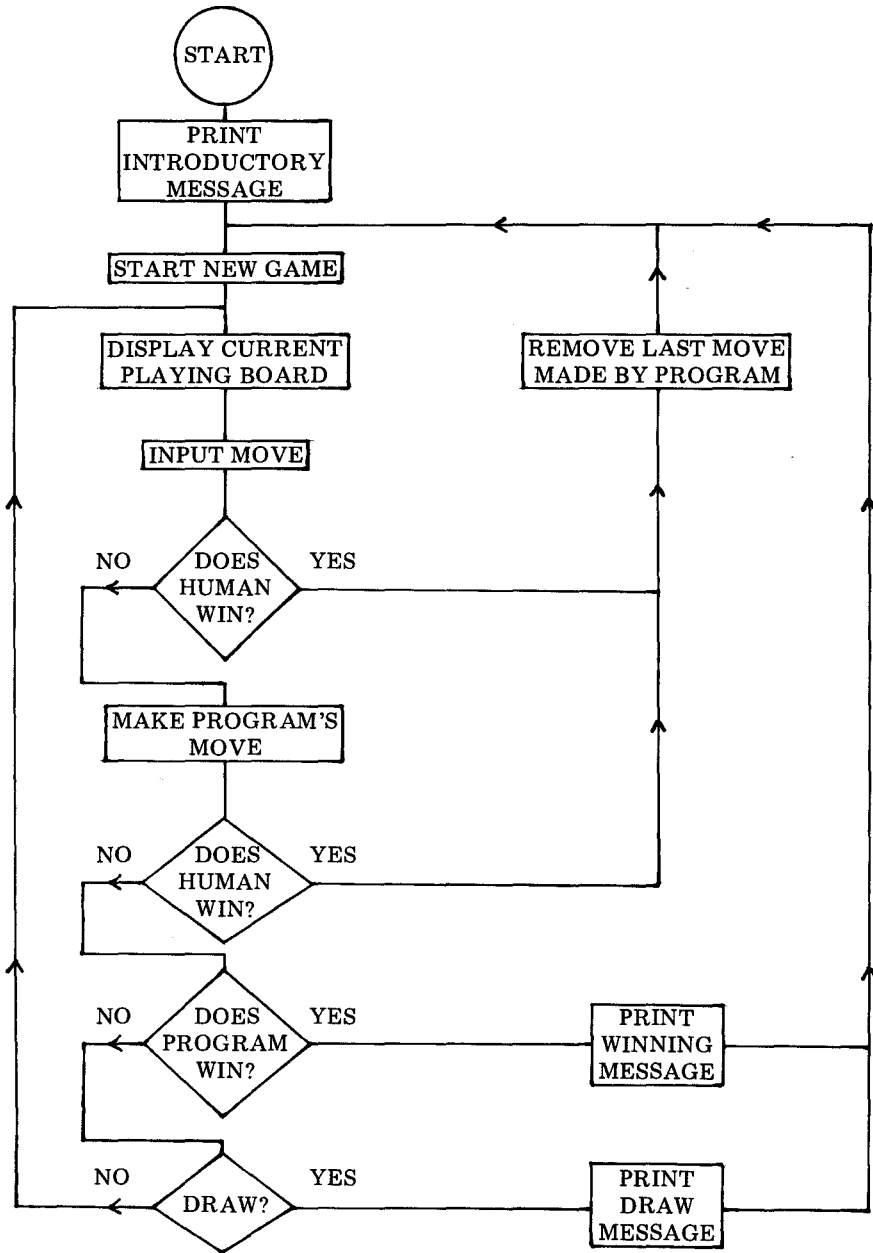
START

PRINT INTRODUCTORY MESSAGE

START NEW GAME

DISPLAY CURRENT PLAYING BOARD

REMOVE LAST MOVE MADE BY PROGRAM

INPUT MOVE

NO

DOES HUMAN WIN?

YES

MAKE PROGRAM'S MOVE

NO

DOES HUMAN WIN?

YES

NO

DOES PROGRAM WIN?

YES

PRINT WINNING MESSAGE

NO

DRAW?

YES

PRINT DRAW MESSAGE